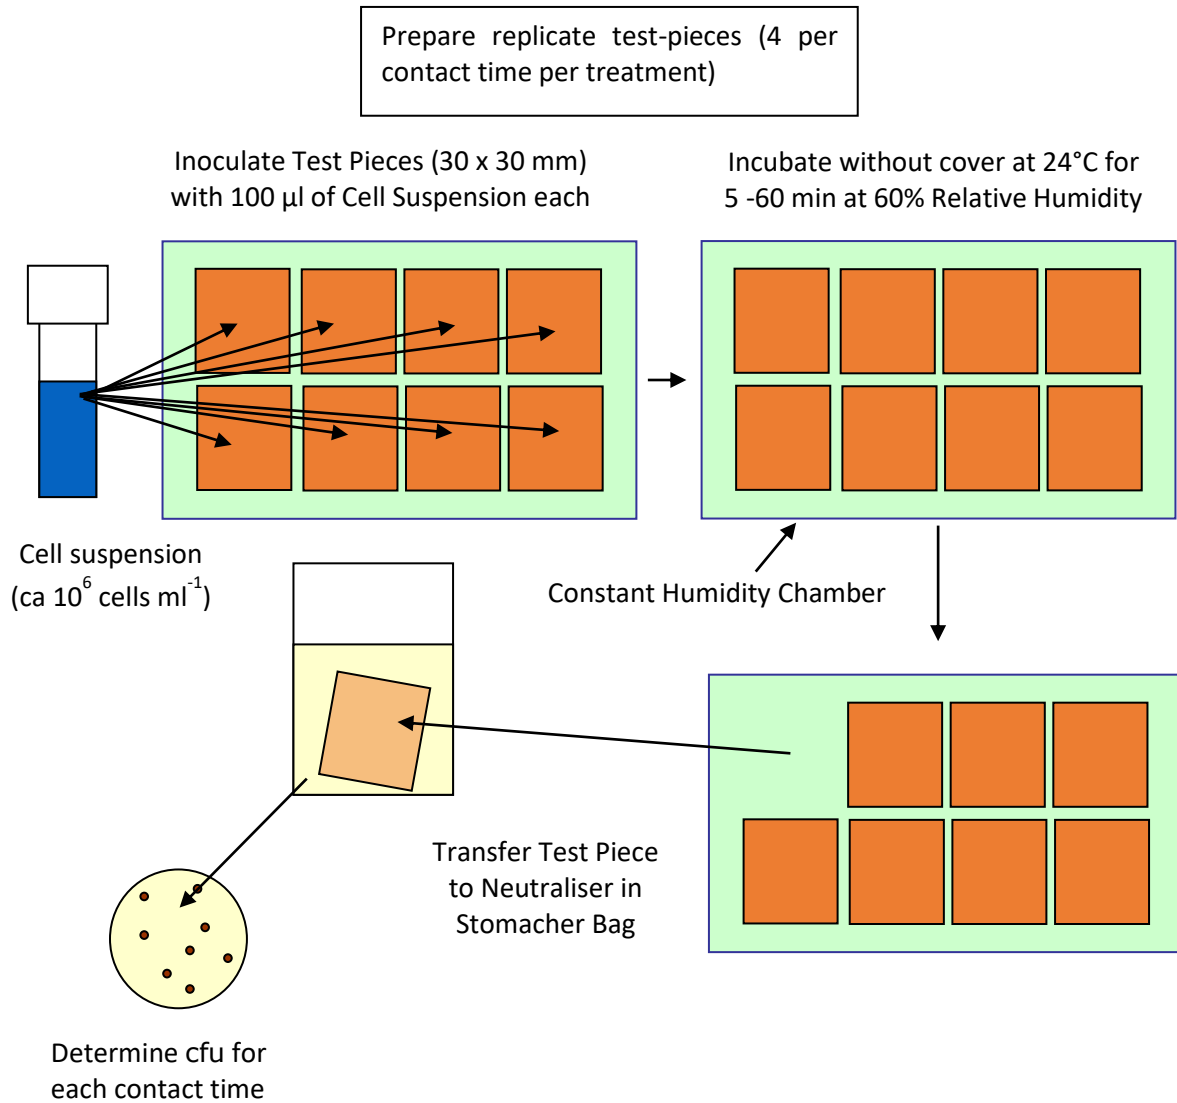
Prepare replicate test-pieces (4 per contact time per treatment)

Inoculate Test Pieces (30 x 30 mm) with 100 µl of Cell Suspension each

Incubate without cover at 24°C for 5 -60 min at 60% Relative Humidity

Cell suspension (ca $10^{6}$ cells $ml^{-1}$)

Constant Humidity Chamber

Transfer Test Piece to Neutraliser in Stomacher Bag

Determine cfu for each contact time